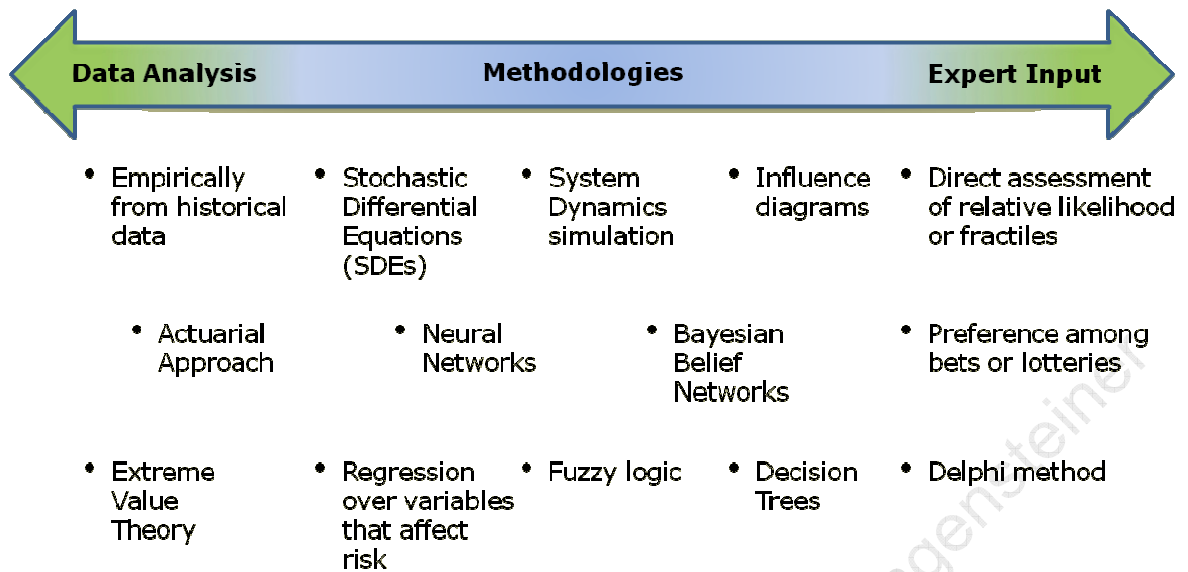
Data Analysis Methodologies Expert Input

- Empirically from historical data
- Stochastic Differential Equations (SDEs)
- System Dynamics simulation
- Influence diagrams
- Direct assessment of relative likelihood or fractiles

- Actuarial Approach
- Neural Networks
- Bayesian Belief Networks
- Preference among bets or lotteries

- Extreme Value Theory
- Regression over variables that affect risk
- Fuzzy logic
- Decision Trees
- Delphi method

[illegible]gensteiner